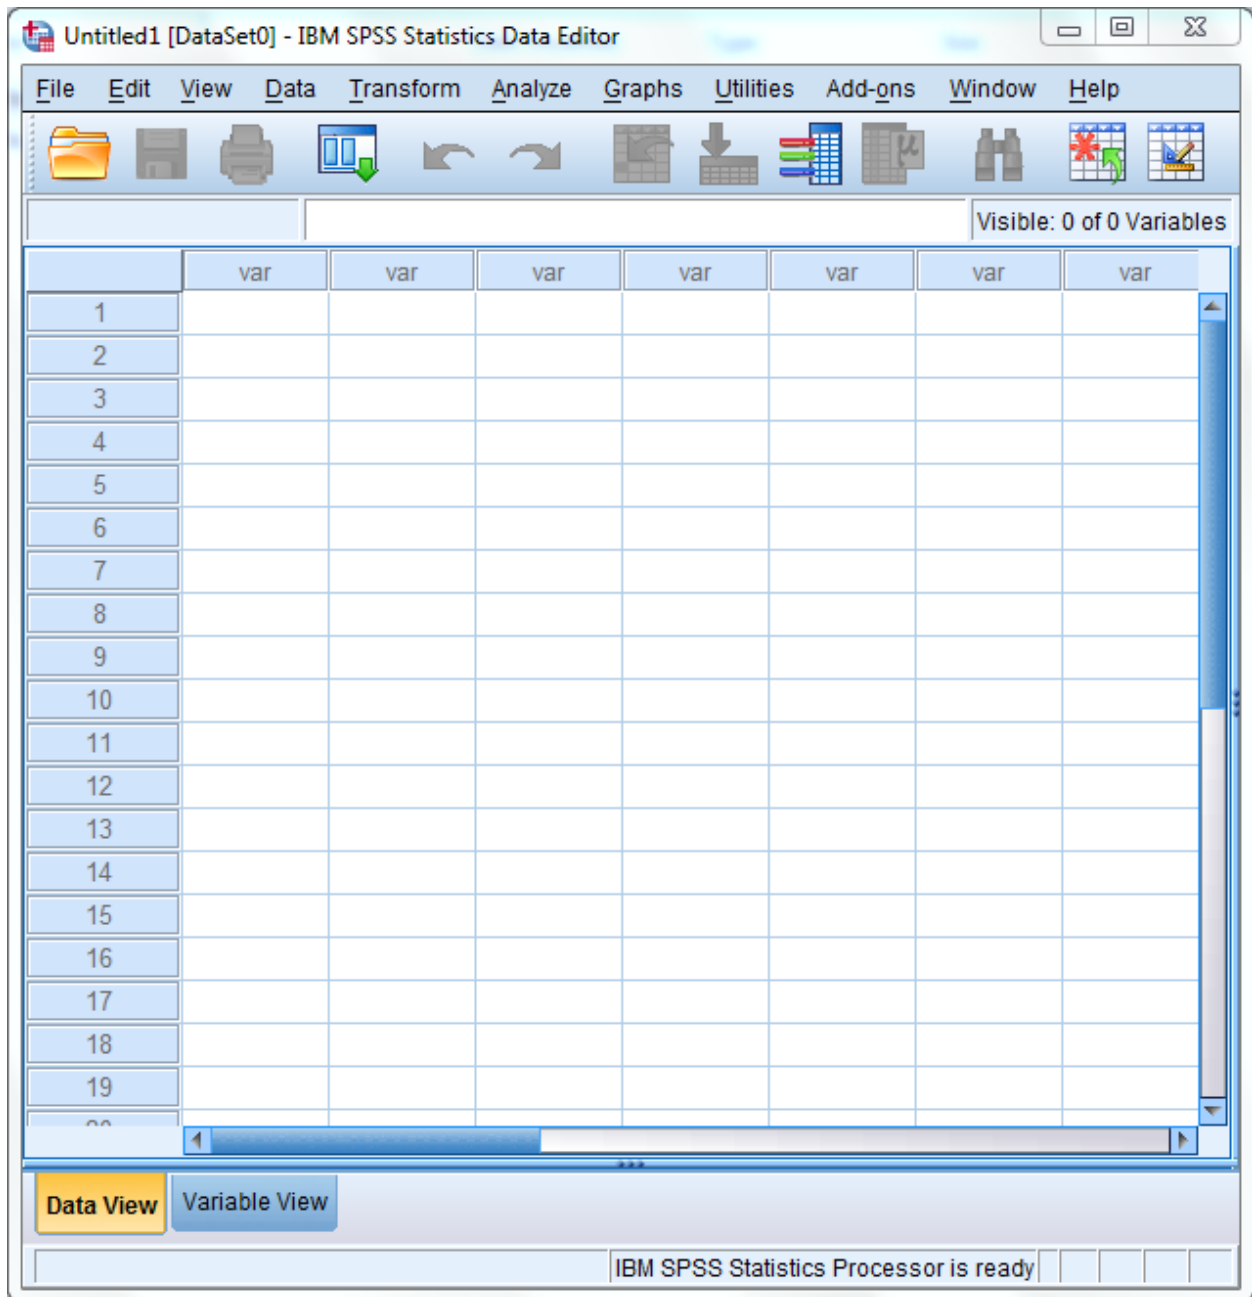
Untitled1 [DataSet0] - IBM SPSS Statistics Data Editor

File Edit View Data Transform Analyze Graphs Utilities Add-ons Window Help

Visible: 0 of 0 Variables

| | var | var | var | var | var | var | var |
|---|---|---|---|---|---|---|---|
| 1 | | | | | | | |
| 2 | | | | | | | |
| 3 | | | | | | | |
| 4 | | | | | | | |
| 5 | | | | | | | |
| 6 | | | | | | | |
| 7 | | | | | | | |
| 8 | | | | | | | |
| 9 | | | | | | | |
| 10 | | | | | | | |
| 11 | | | | | | | |
| 12 | | | | | | | |
| 13 | | | | | | | |
| 14 | | | | | | | |
| 15 | | | | | | | |
| 16 | | | | | | | |
| 17 | | | | | | | |
| 18 | | | | | | | |
| 19 | | | | | | | |
| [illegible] | | | | | | | |

Data View Variable View

IBM SPSS Statistics Processor is ready